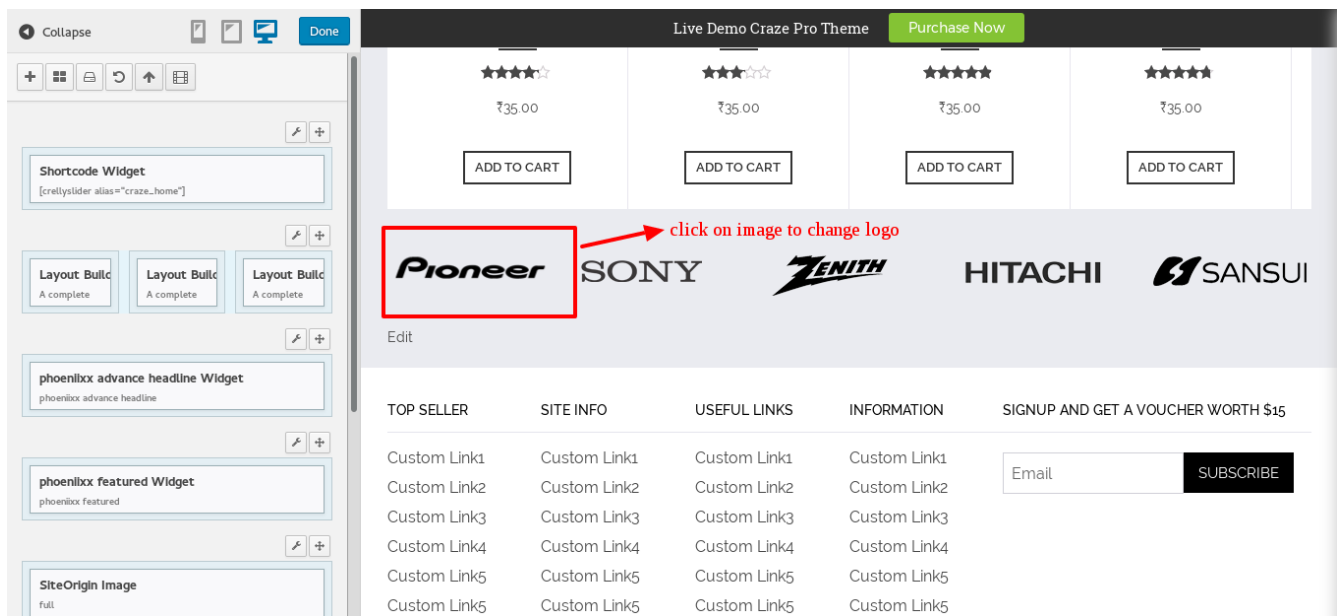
Collapse

Done

Shortcode Widget
[crellyslider alias="craze_home"]

Layout Build
A complete

Layout Build
A complete

Layout Build
A complete

phoenixx advance headline Widget
phoenixx advance headline

phoenixx featured Widget
phoenixx featured

SiteOrigin Image
full

Live Demo Craze Pro Theme

Purchase Now

₹35.00

ADD TO CART

₹35.00

ADD TO CART

₹35.00

ADD TO CART

₹35.00

ADD TO CART

click on image to change logo

Pioneer

SONY

ZENITH

HITACHI

SANSUI

Edit

TOP SELLER

Custom Link1
Custom Link2
Custom Link3
Custom Link4
Custom Link5
Custom Link5

SITE INFO

Custom Link1
Custom Link2
Custom Link3
Custom Link4
Custom Link5
Custom Link5

USEFUL LINKS

Custom Link1
Custom Link2
Custom Link3
Custom Link4
Custom Link5
Custom Link5

INFORMATION

Custom Link1
Custom Link2
Custom Link3
Custom Link4
Custom Link5
Custom Link5

SIGNUP AND GET A VOUCHER WORTH $15

Email

SUBSCRIBE